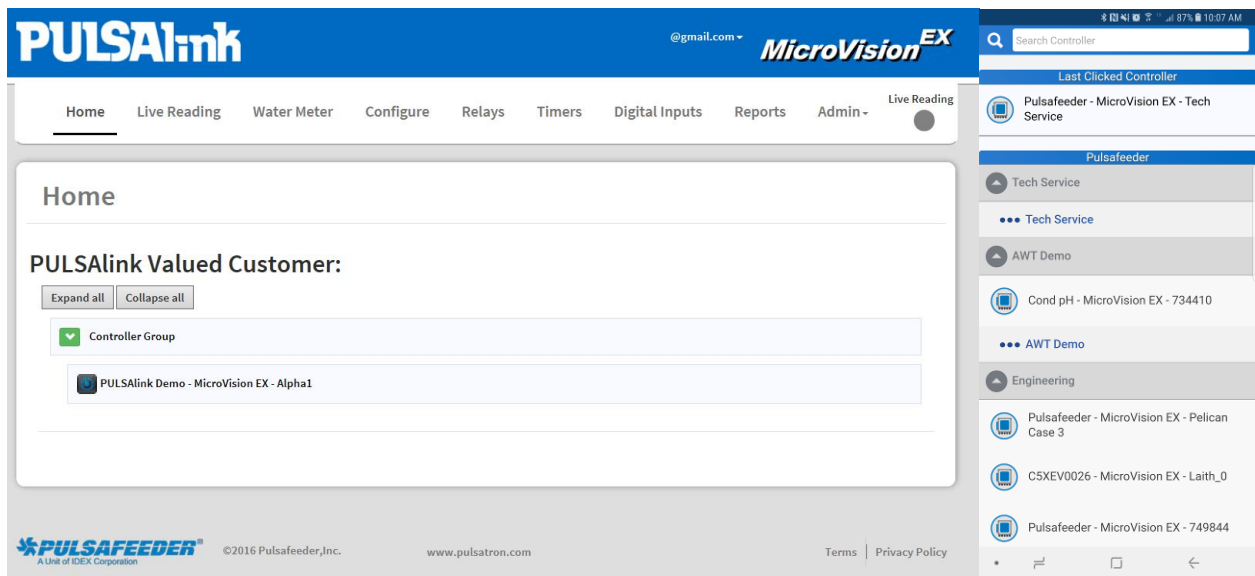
PULSAlink

@gmail.com

MicroVision EX

Home | Live Reading | Water Meter | Configure | Relays | Timers | Digital Inputs | Reports | Admin | Live Reading

Home

PULSAlink Valued Customer:

Expand all | Collapse all

Controller Group

PULSAlink Demo - MicroVision EX - Alpha1

PULSAFEEDER
A Unit of IDEX Corporation

©2016 Pulsafeeder,Inc.

www.pulsatron.com

Terms | Privacy Policy

87% 10:07 AM

Search Controller

Last Clicked Controller

Pulsafeeder - MicroVision EX - Tech Service

Pulsafeeder

Tech Service

••• Tech Service

AWT Demo

Cond pH - MicroVision EX - 734410

••• AWT Demo

Engineering

Pulsafeeder - MicroVision EX - Pelican Case 3

C5XEV0026 - MicroVision EX - Laith_0

Pulsafeeder - MicroVision EX - 749844